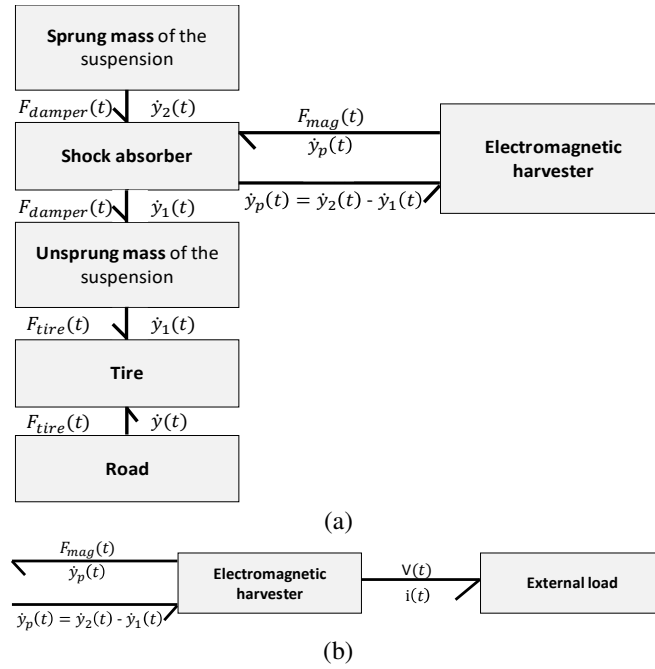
**Sprung mass** of the suspension

$F_{damper}(t)$ $\dot{y}_2(t)$

**Shock absorber**

$F_{mag}(t)$
$\dot{y}_p(t)$

$\dot{y}_p(t) = \dot{y}_2(t)$ - $\dot{y}_1(t)$

**Electromagnetic harvester**

$F_{damper}(t)$ $\dot{y}_1(t)$

**Unsprung mass** of the suspension

$F_{tire}(t)$ $\dot{y}_1(t)$

**Tire**

$F_{tire}(t)$ $\dot{y}(t)$

**Road**

(a)

$F_{mag}(t)$
$\dot{y}_p(t)$

$\dot{y}_p(t) = \dot{y}_2(t)$ - $\dot{y}_1(t)$

**Electromagnetic harvester**

V$(t)$
i$(t)$

**External load**

(b)